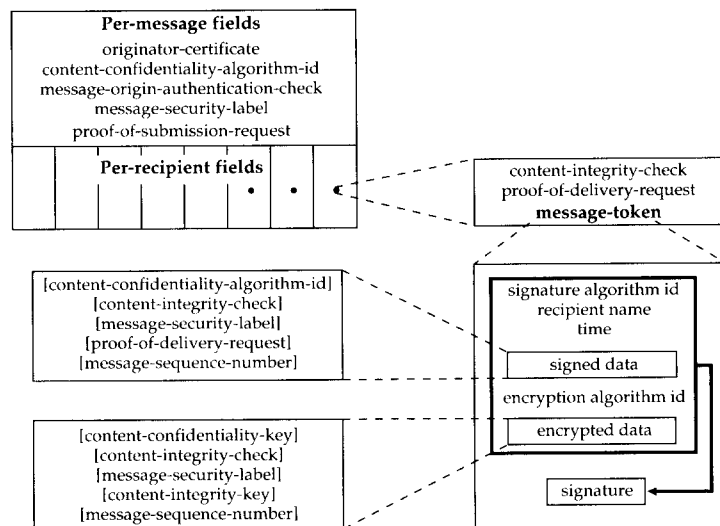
**Per-message fields**
originator-certificate
content-confidentiality-algorithm-id
message-origin-authentication-check
message-security-label
proof-of-submission-request

**Per-recipient fields**

content-integrity-check
proof-of-delivery-request
**message-token**

[content-confidentiality-algorithm-id]
[content-integrity-check]
[message-security-label]
[proof-of-delivery-request]
[message-sequence-number]

signature algorithm id
recipient name
time

signed data

encryption algorithm id

encrypted data

[content-confidentiality-key]
[content-integrity-check]
[message-security-label]
[content-integrity-key]
[message-sequence-number]

signature